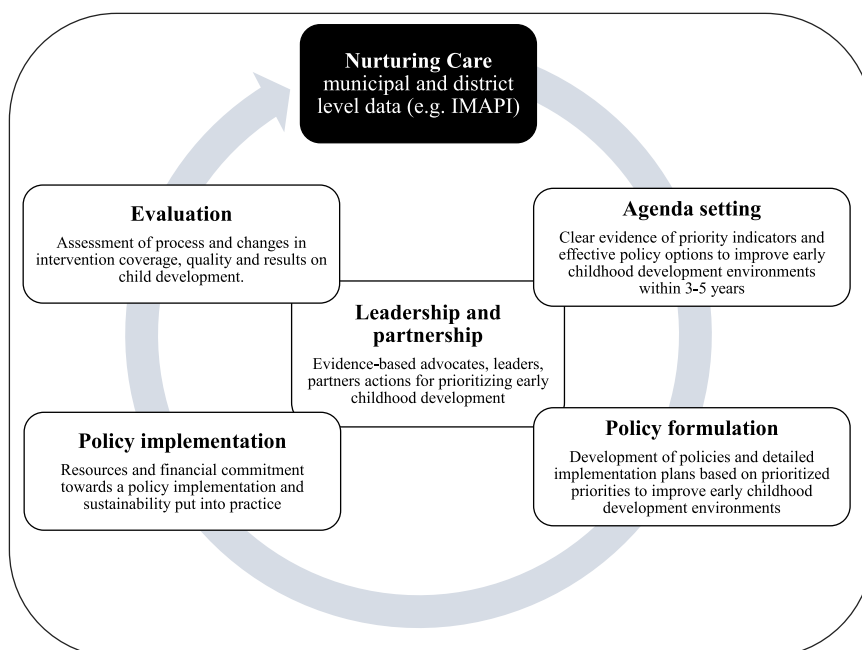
Nurturing Care
municipal and district level data (e.g. IMAPI)

Evaluation
Assessment of process and changes in intervention coverage, quality and results on child development.

Agenda setting
Clear evidence of priority indicators and effective policy options to improve early childhood development environments within 3-5 years

Leadership and partnership
Evidence-based advocates, leaders, partners actions for prioritizing early childhood development

Policy implementation
Resources and financial commitment towards a policy implementation and sustainability put into practice

Policy formulation
Development of policies and detailed implementation plans based on prioritized priorities to improve early childhood development environments